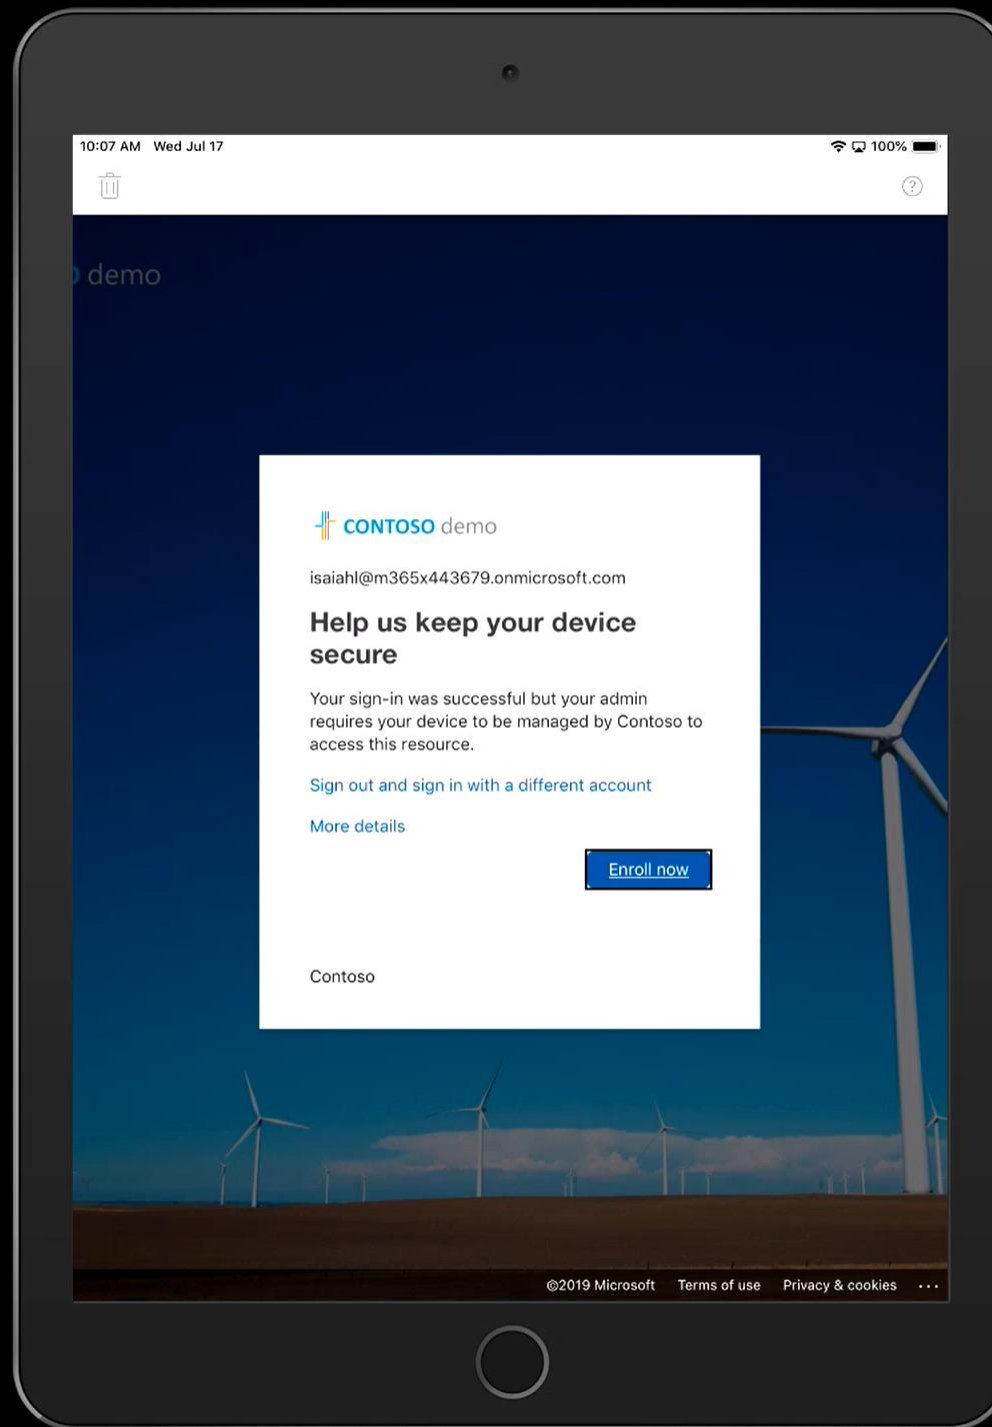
10:07 AM Wed Jul 17

100%

?

demo

CONTOSO demo

isaiahl@m365x443679.onmicrosoft.com

Help us keep your device secure

Your sign-in was successful but your admin requires your device to be managed by Contoso to access this resource.

Sign out and sign in with a different account

More details

Enroll now

Contoso

©2019 Microsoft Terms of use Privacy & cookies ...